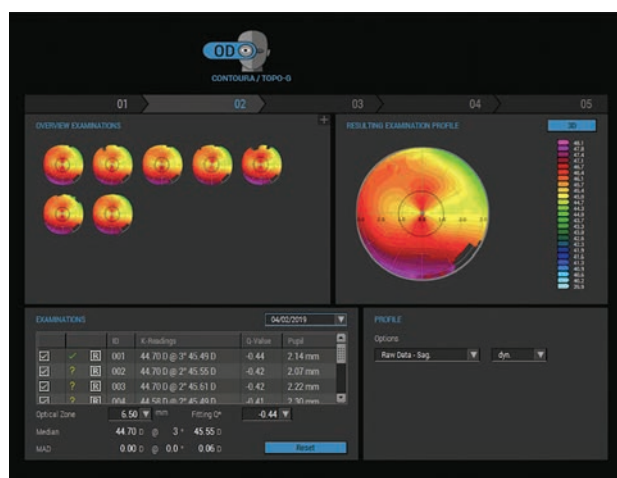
OD

CONTOURA / TOPO-G

01 02 03 04 05

OVERVIEW EXAMINATIONS

RESULTING EXAMINATION PROFILE

3D

EXAMINATIONS

04/02/2019

| | | | ID | K-Readings | Q-Value | Pupil |
|---|---|---|---|---|---|---|
| ☑ | ✓ | R | 001 | 44.70 D @ 3° 45.49 D | -0.44 | 2.14 mm |
| ☑ | ? | R | 002 | 44.70 D @ 2° 45.55 D | -0.42 | 2.07 mm |
| ☑ | ? | R | 003 | 44.70 D @ 2° 45.61 D | -0.42 | 2.22 mm |
| ☑ | ? | R | 004 | 44.58 D @ 2° 45.49 D | -0.41 | 2.30 mm |

Optical Zone 6.50 mm Fitting Q* -0.44

Median 44.70 D @ 3° 45.55 D

MAD 0.00 D @ 0.0° 0.06 D

Reset

PROFILE

Options

Raw Data - Sag.

dyn.